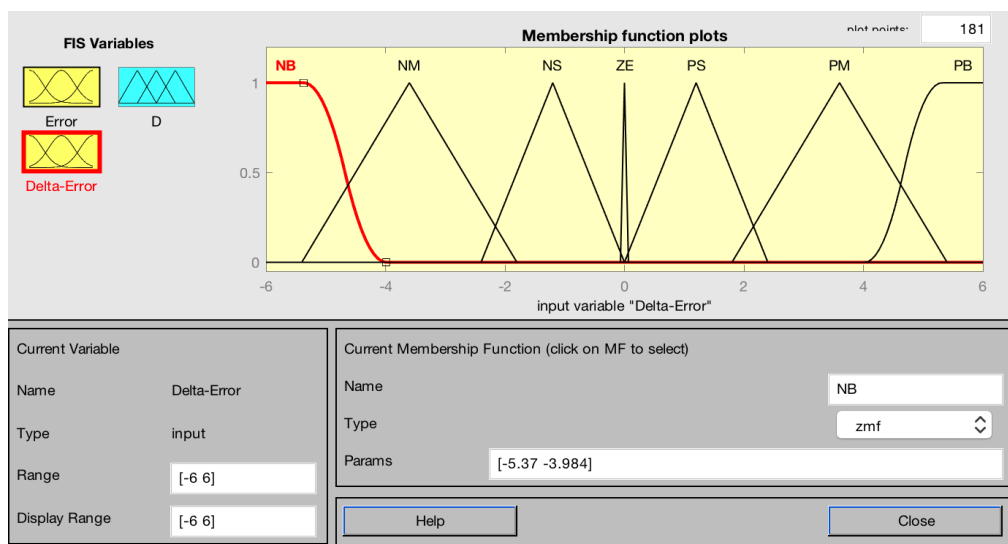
FIS Variables

Error

D

Delta-Error

Membership function plots

plot points:

181

NB NM NS ZE PS PM PB

1

0.5

0

-6 -4 -2 0 2 4 6

input variable "Delta-Error"

Current Variable

Name Delta-Error

Type input

Range [-6 6]

Display Range [-6 6]

Current Membership Function (click on MF to select)

Name NB

Type zmf

Params [-5.37 -3.984]

Help

Close